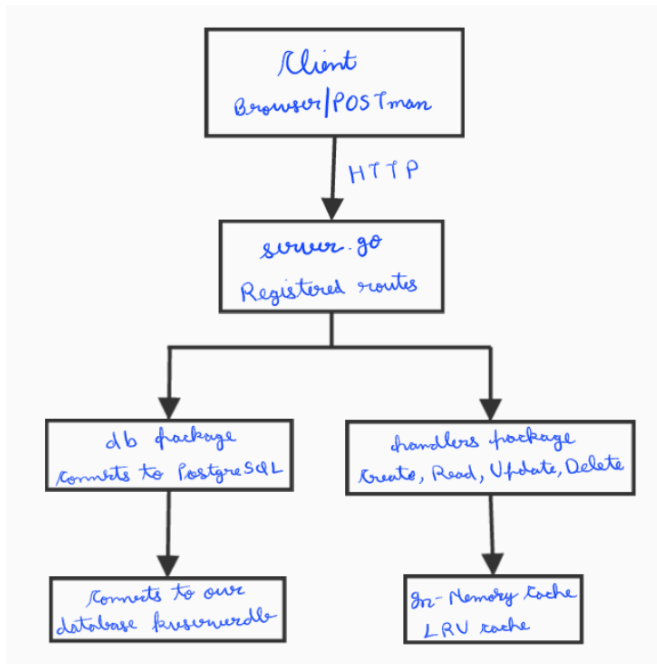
Client
Browser/POSTman

HTTP

server.go
Registered routes

db package
Connects to PostgreSQL

handlers package
Create, Read, Update, Delete

Connects to our database kusowordle

In-Memory cache
LRU cache